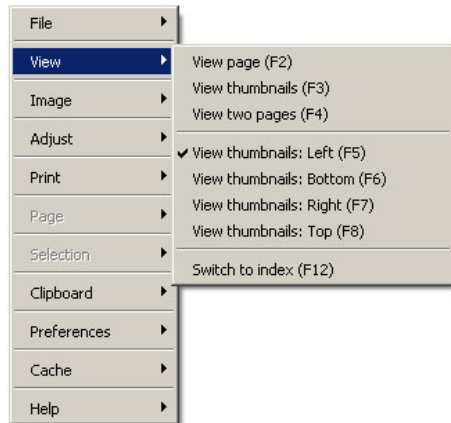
File
View
Image
Adjust
Print
Page
Selection
Clipboard
Preferences
Cache
Help

View page (F2)
View thumbnails (F3)
View two pages (F4)
✓ View thumbnails: Left (F5)
View thumbnails: Bottom (F6)
View thumbnails: Right (F7)
View thumbnails: Top (F8)
Switch to index (F12)